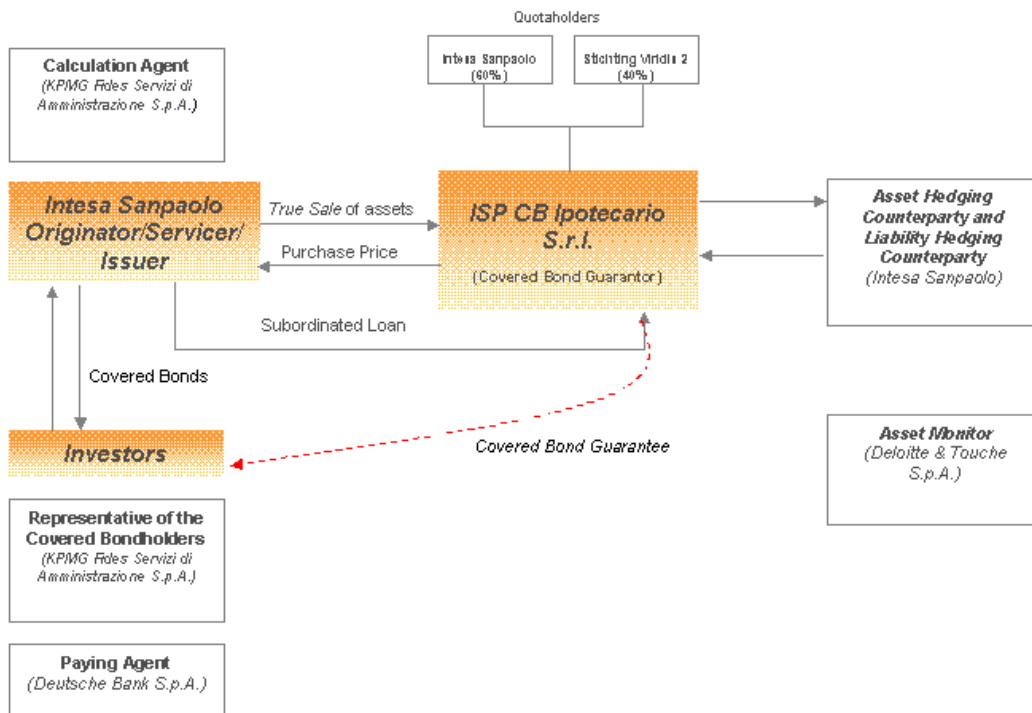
Quotaholders

Intesa Sanpaolo (60%)

Stichting Viridis 2 (40%)

Calculation Agent
(KPMG Fides Servizi di Amministrazione S.p.A.)

Intesa Sanpaolo Originator/Servicer/ Issuer

True Sale of assets

Purchase Price

ISP CB Ipotecario S.r.l.
(Covered Bond Guarantor)

Asset Hedging Counterparty and Liability Hedging Counterparty
(Intesa Sanpaolo)

Subordinated Loan

Covered Bonds

Investors

Covered Bond Guarantee

Asset Monitor
(Deloitte & Touche S.p.A.)

Representative of the Covered Bondholders
(KPMG Fides Servizi di Amministrazione S.p.A.)

Paying Agent
(Deutsche Bank S.p.A.)